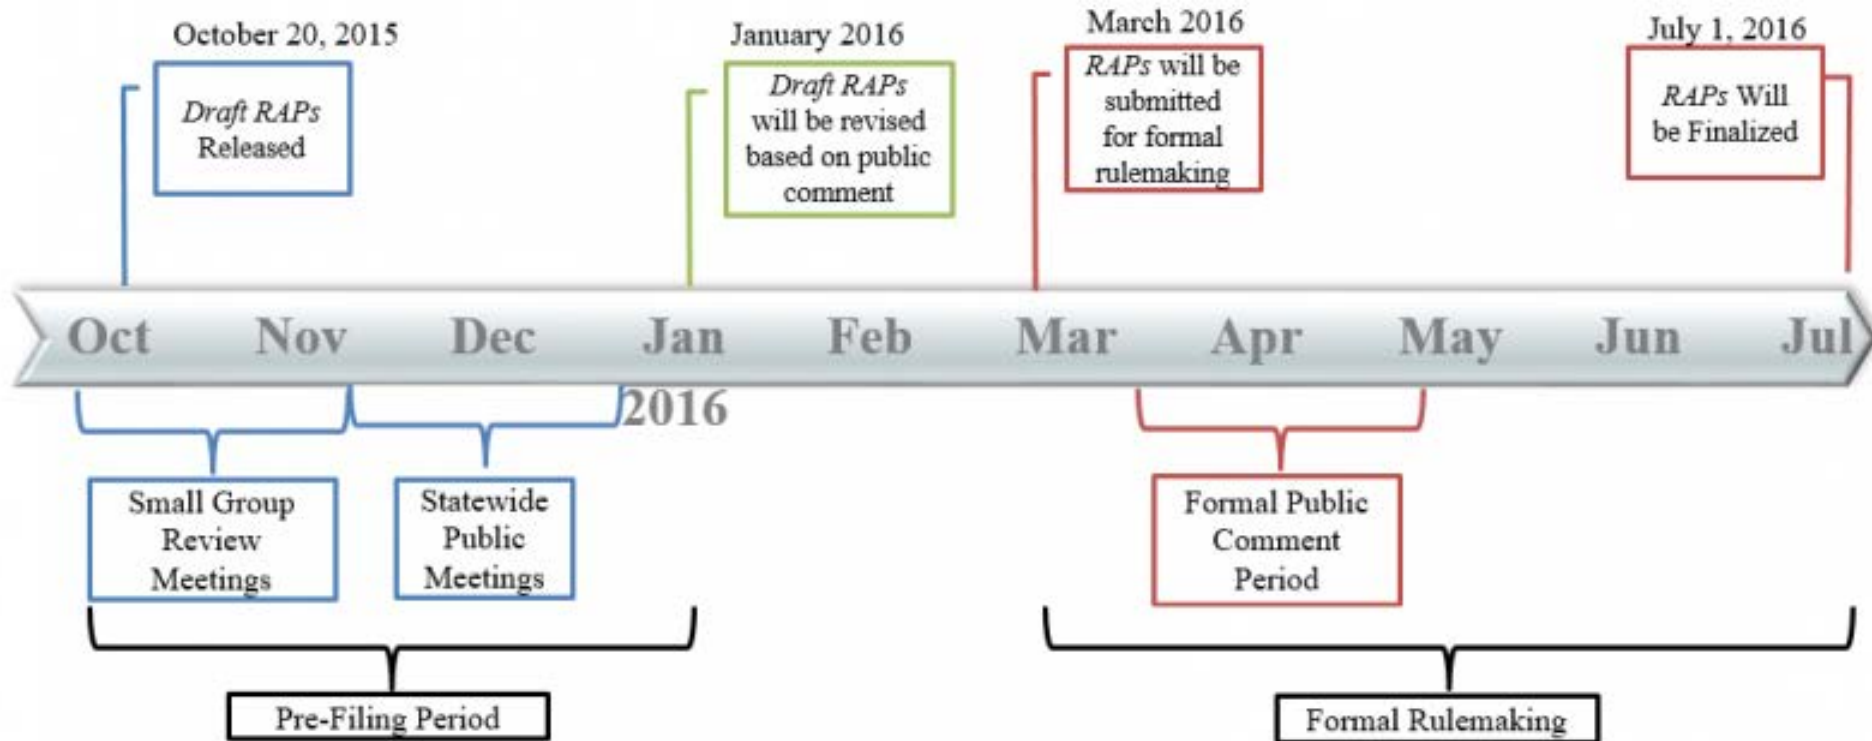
October 20, 2015

*Draft RAPs* Released

January 2016

*Draft RAPs* will be revised based on public comment

March 2016

*RAPs* will be submitted for formal rulemaking

July 1, 2016

*RAPs* Will be Finalized

Oct Nov Dec Jan Feb Mar Apr May Jun Jul

2016

Small Group Review Meetings

Statewide Public Meetings

Formal Public Comment Period

Pre-Filing Period

Formal Rulemaking